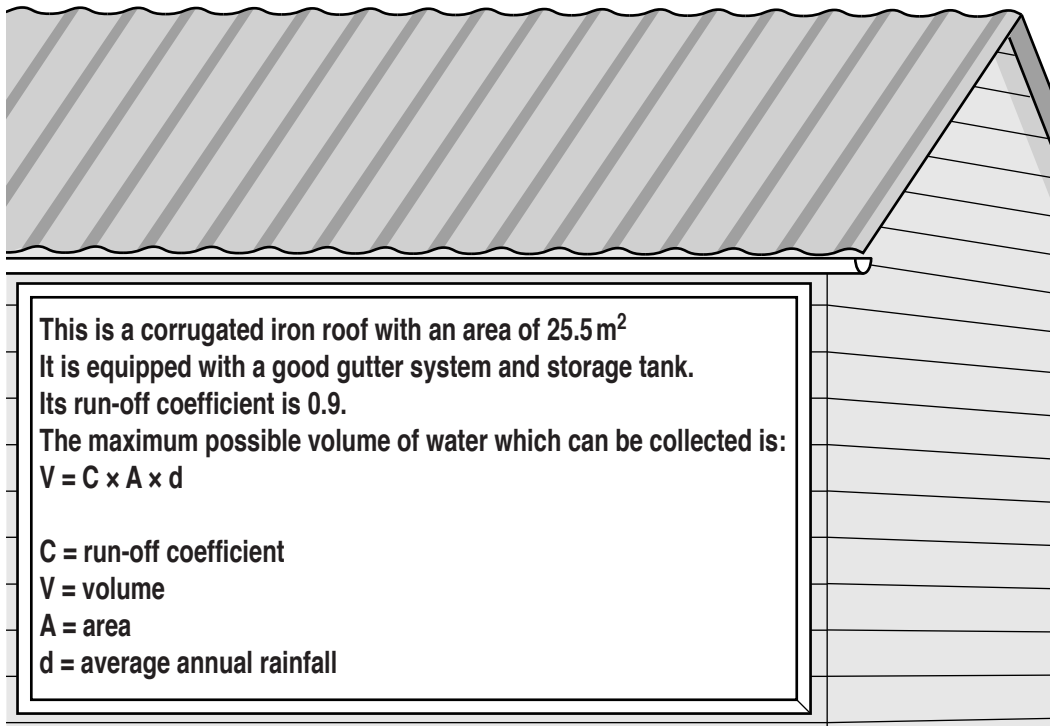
This is a corrugated iron roof with an area of $25.5\,m^2$
It is equipped with a good gutter system and storage tank.
Its run-off coefficient is 0.9.
The maximum possible volume of water which can be collected is:
$V = C \times A \times d$

C = run-off coefficient
V = volume
A = area
d = average annual rainfall